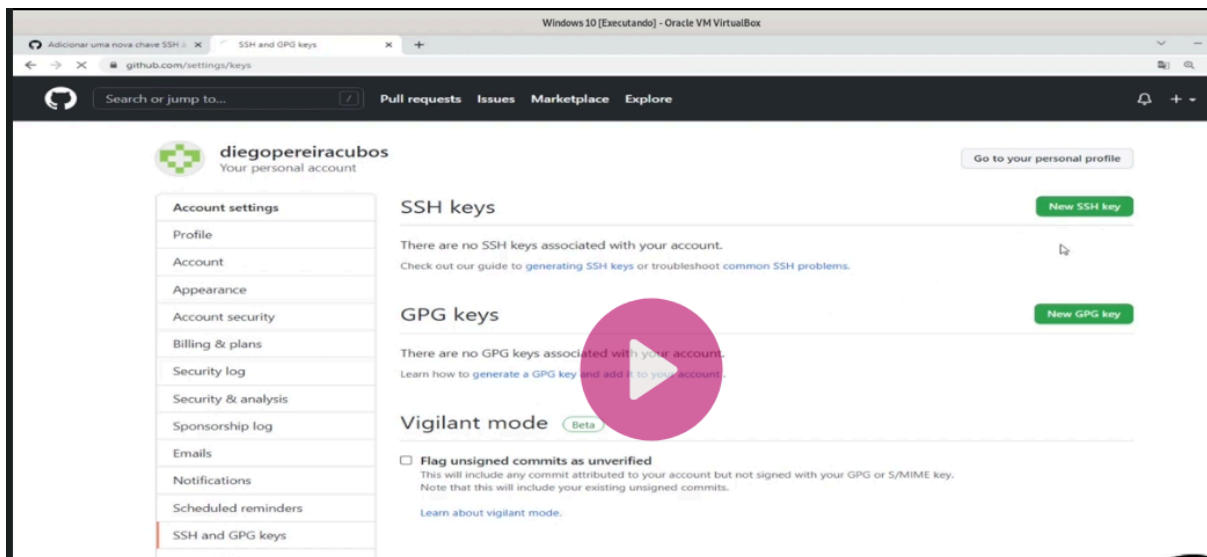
Windows 10 [Executando] - Oracle VM VirtualBox

Adicionar uma nova chave SSH à ×
SSH and GPG keys ×
+

github.com/settings/keys

Search or jump to...
/
Pull requests Issues Marketplace Explore

diegopereiracubos
Your personal account

Go to your personal profile

Account settings
Profile
Account
Appearance
Account security
Billing & plans
Security log
Security & analysis
Sponsorship log
Emails
Notifications
Scheduled reminders
SSH and GPG keys

SSH keys
New SSH key

There are no SSH keys associated with your account.

Check out our guide to generating SSH keys or troubleshoot common SSH problems.

GPG keys
New GPG key

There are no GPG keys associated with your account.

Learn how to generate a GPG key and add it to your account.

Vigilant mode Beta

Flag unsigned commits as unverified
This will include any commit attributed to your account but not signed with your GPG or S/MIME key.
Note that this will include your existing unsigned commits.

Learn about vigilant mode.